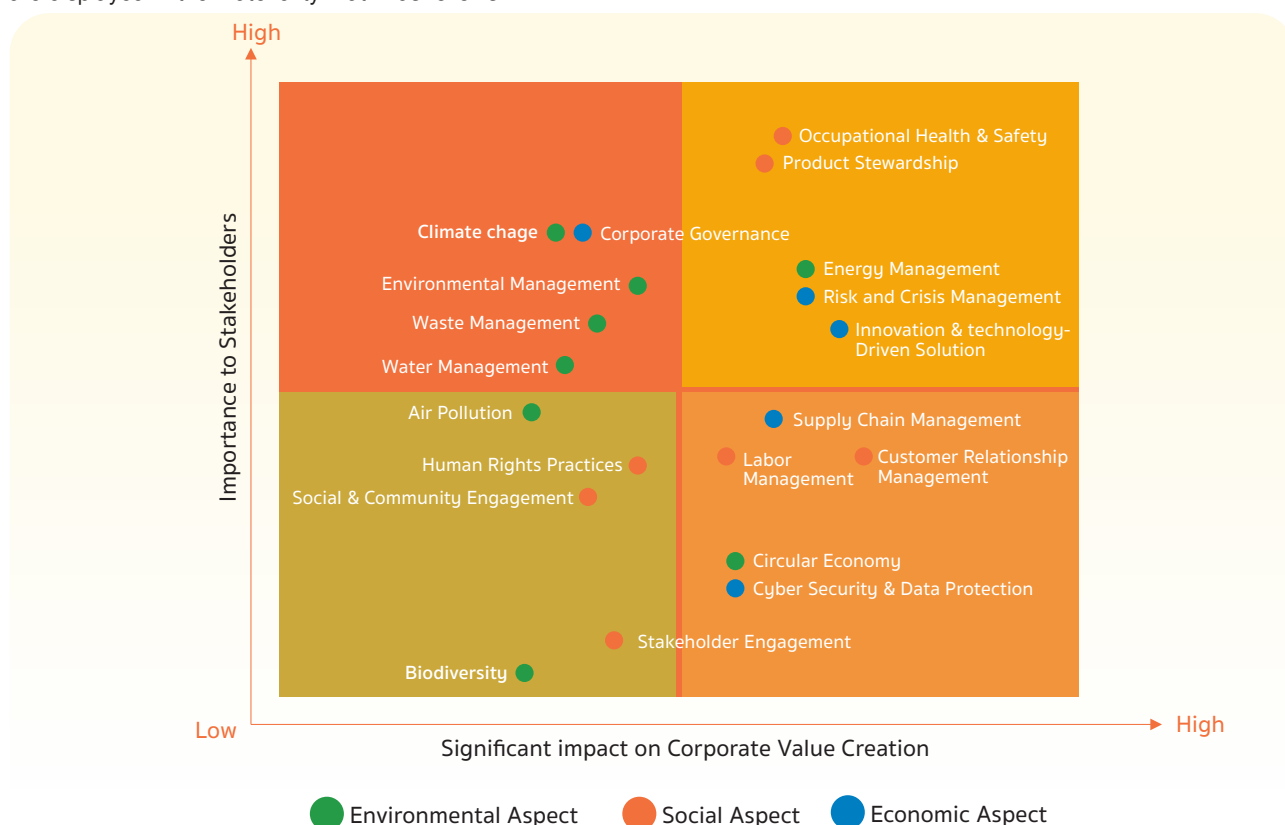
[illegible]

High

Importance to Stakeholders

Occupational Health & Safety
Product Stewardship

Climate chage
Corporate Governance

Environmental Management
Waste Management
Water Management

Energy Management
Risk and Crisis Management
Innovation & technology-Driven Solution

Air Pollution
Human Rights Practices
Social & Community Engagement

Supply Chain Management
Labor Management
Customer Relationship Management

Circular Economy
Cyber Security & Data Protection

Stakeholder Engagement
Biodiversity

Low
High

Significant impact on Corporate Value Creation

Environmental Aspect
Social Aspect
Economic Aspect